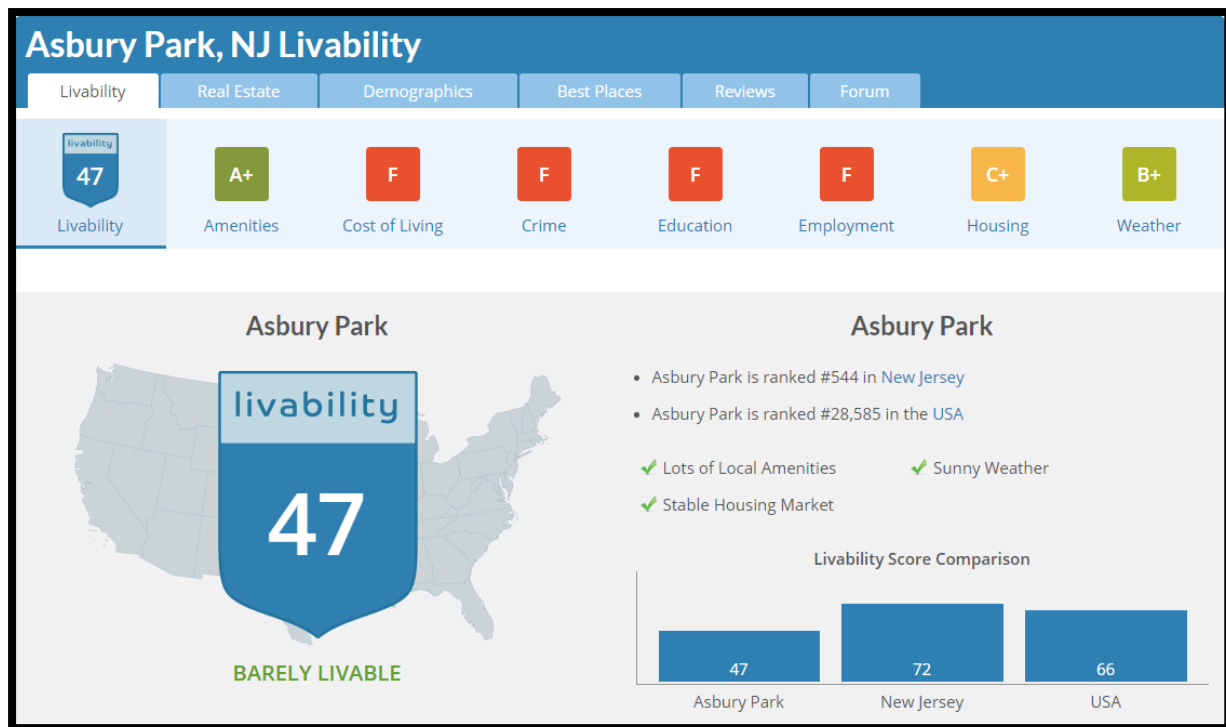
Asbury Park, NJ Livability

Livability | Real Estate | Demographics | Best Places | Reviews | Forum

livability
47
Livability

A+
Amenities

F
Cost of Living

F
Crime

F
Education

F
Employment

C+
Housing

B+
Weather

Asbury Park

livability
47

BARELY LIVABLE

Asbury Park

- Asbury Park is ranked #544 in New Jersey
- Asbury Park is ranked #28,585 in the USA

✔ Lots of Local Amenities
✔ Sunny Weather
✔ Stable Housing Market

Livability Score Comparison

47
Asbury Park

72
New Jersey

66
USA